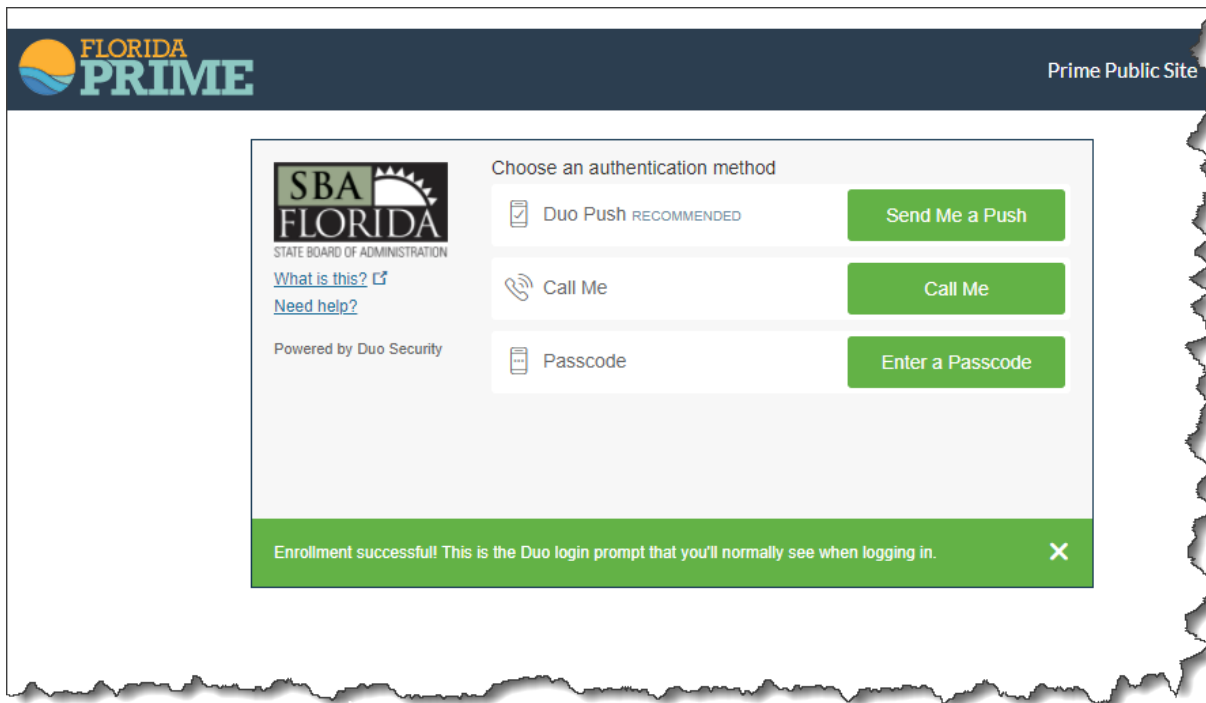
FLORIDA PRIME

Prime Public Site

SBA FLORIDA
STATE BOARD OF ADMINISTRATION

What is this?

Need help?

Powered by Duo Security

Choose an authentication method

Duo Push RECOMMENDED

Send Me a Push

Call Me

Call Me

Passcode

Enter a Passcode

Enrollment successful! This is the Duo login prompt that you'll normally see when logging in.

✕